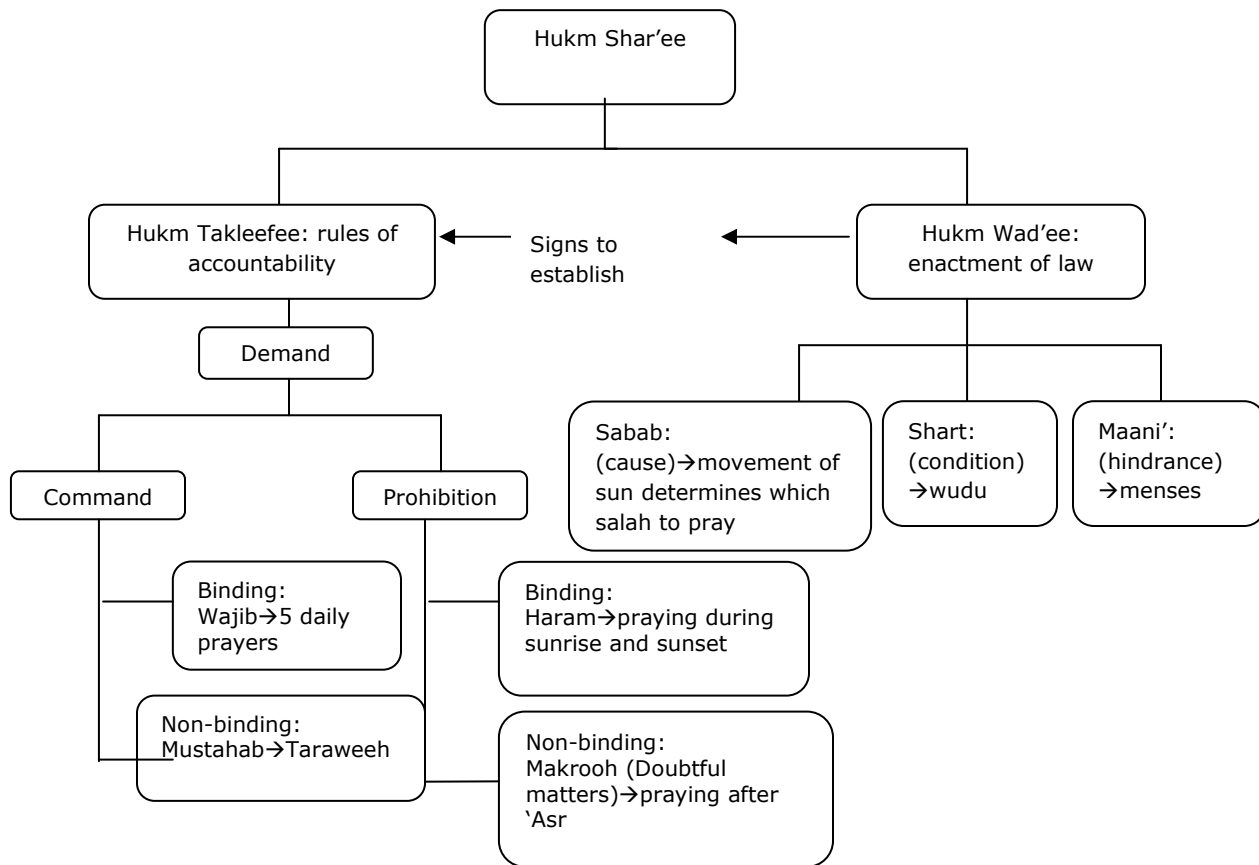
Hukm Shar'ee

Hukm Takleefee: rules of accountability

Signs to establish

Hukm Wad'ee: enactment of law

Demand

Command

Prohibition

Sabab: (cause)→movement of sun determines which salah to pray

Shart: (condition) →wudu

Maani': (hindrance) →menses

Binding: Wajib→5 daily prayers

Binding: Haram→praying during sunrise and sunset

Non-binding: Mustahab→Taraweeh

Non-binding: Makrooh (Doubtful matters)→praying after `Asr